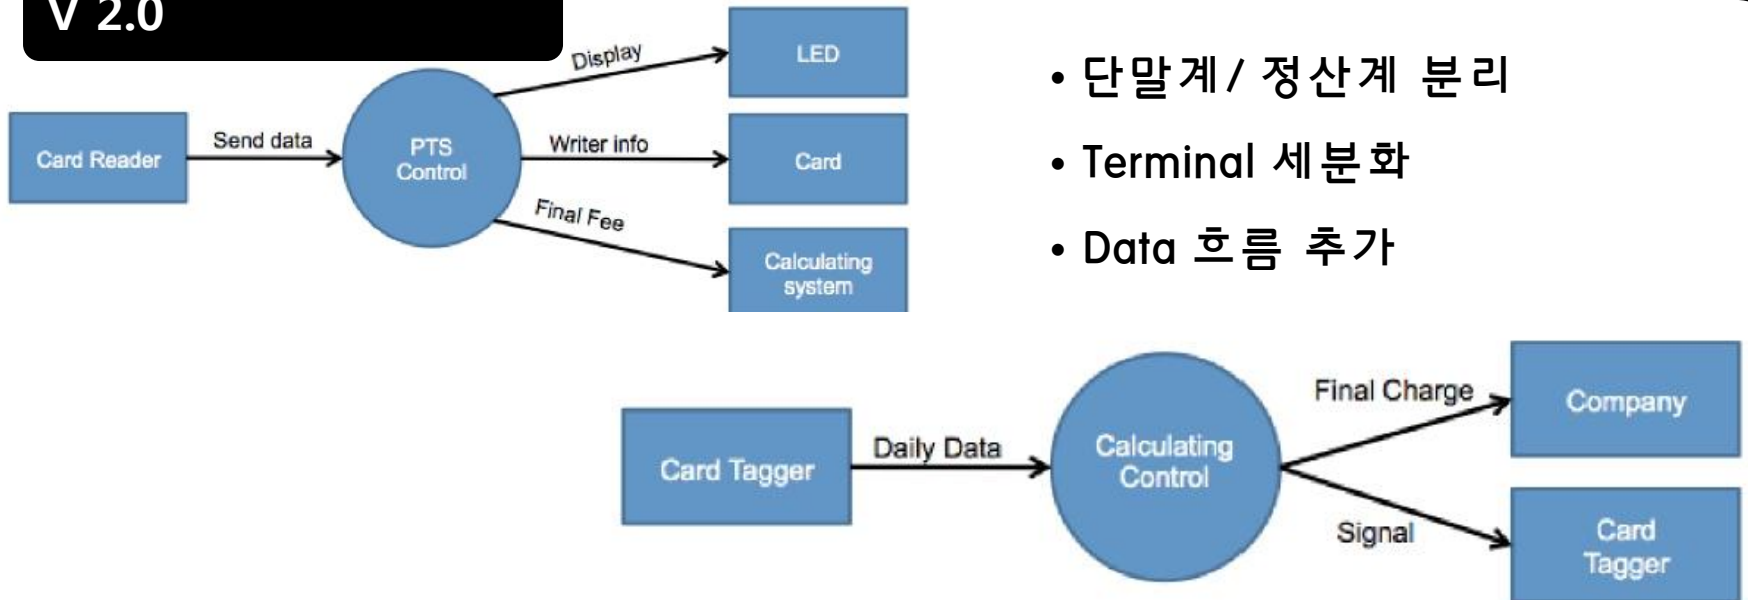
V 2.0

Card Reader

Send data

PTS Control

Display

LED

Writer info

Card

Final Fee

Calculating system

• 단말계/ 정산계 분리

• Terminal 세분화

• Data 흐름 추가

Card Tagger

Daily Data

Calculating Control

Final Charge

Company

Signal

Card Tagger